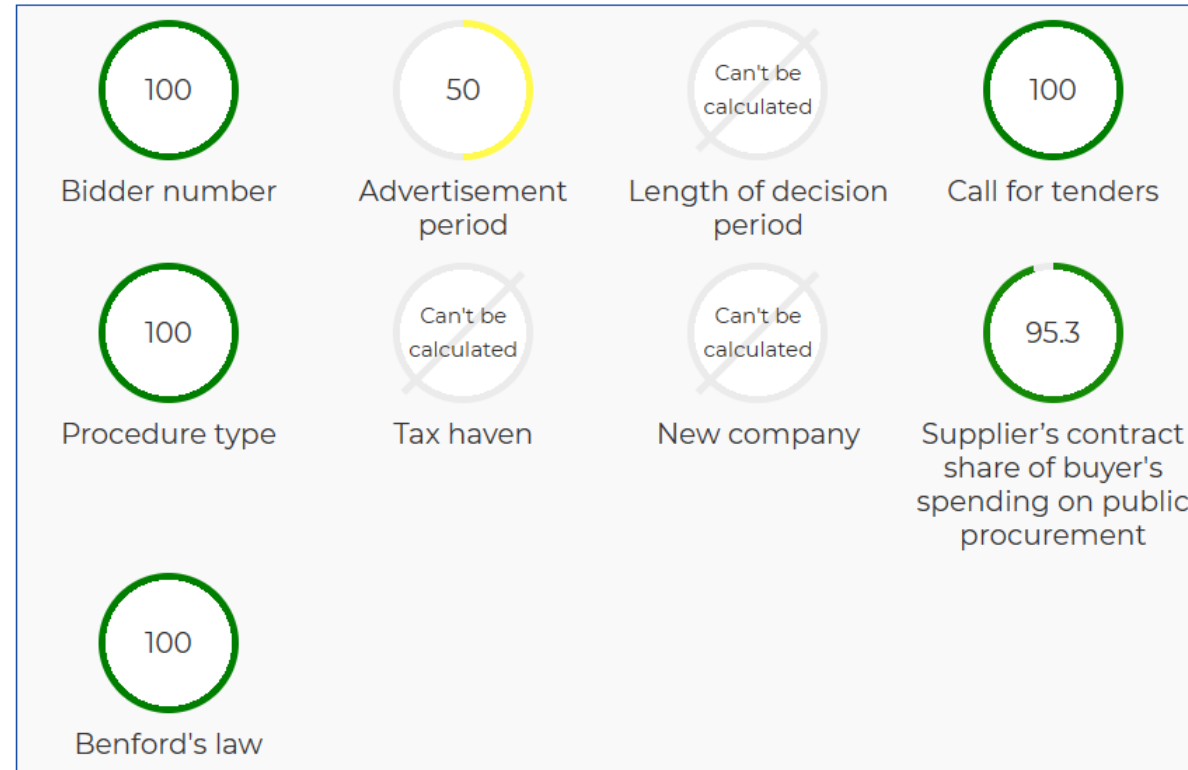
100
Bidder number

50
Advertisement period

Can't be calculated
Length of decision period

100
Call for tenders

100
Procedure type

Can't be calculated
Tax haven

Can't be calculated
New company

95.3
Supplier’s contract share of buyer's spending on public procurement

100
Benford's law